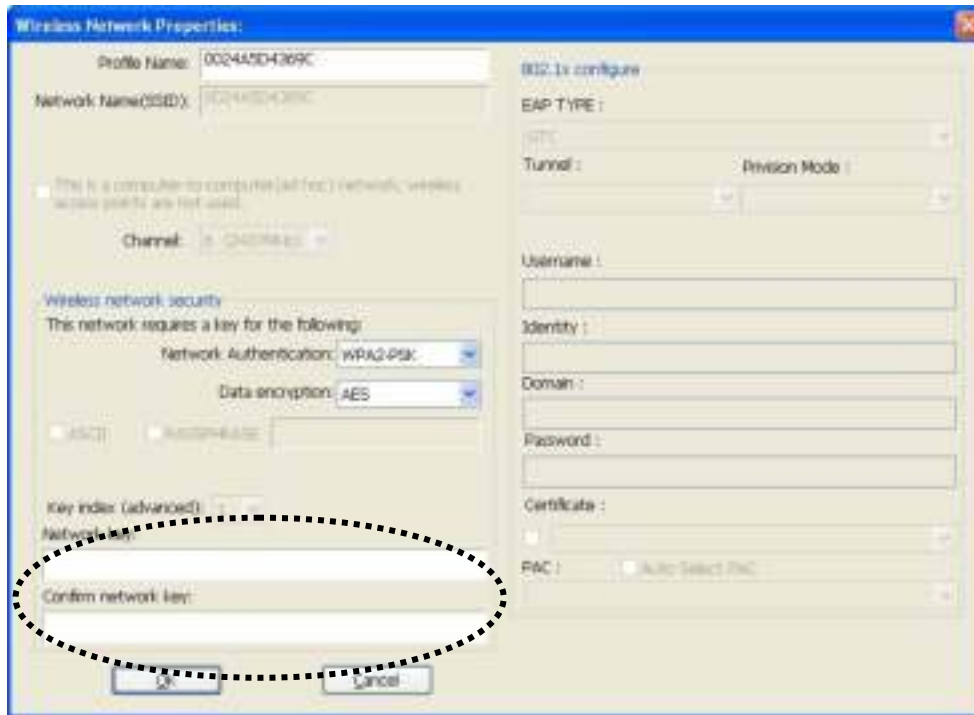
Wireless Network Properties:

Profile Name: 0024A5D4369C

Network Name(SSID): 0024A5D4369C

This is a computer-to-computer(ad hoc) network; wireless access points are not used.

Channel: 1 (2412MHz)

Wireless network security

This network requires a key for the following:

Network Authentication: WPA2-PSK

Data encryption: AES

ASCII

PASSPHRASE

Key index (advanced): 1

Network key:

Confirm network key:

OK

Cancel

802.1x configure

EAP TYPE :

GTC

Tunnel :

Provision Mode :

Username :

Identity :

Domain :

Password :

Certificate :

PAC :

Auto Select PAC